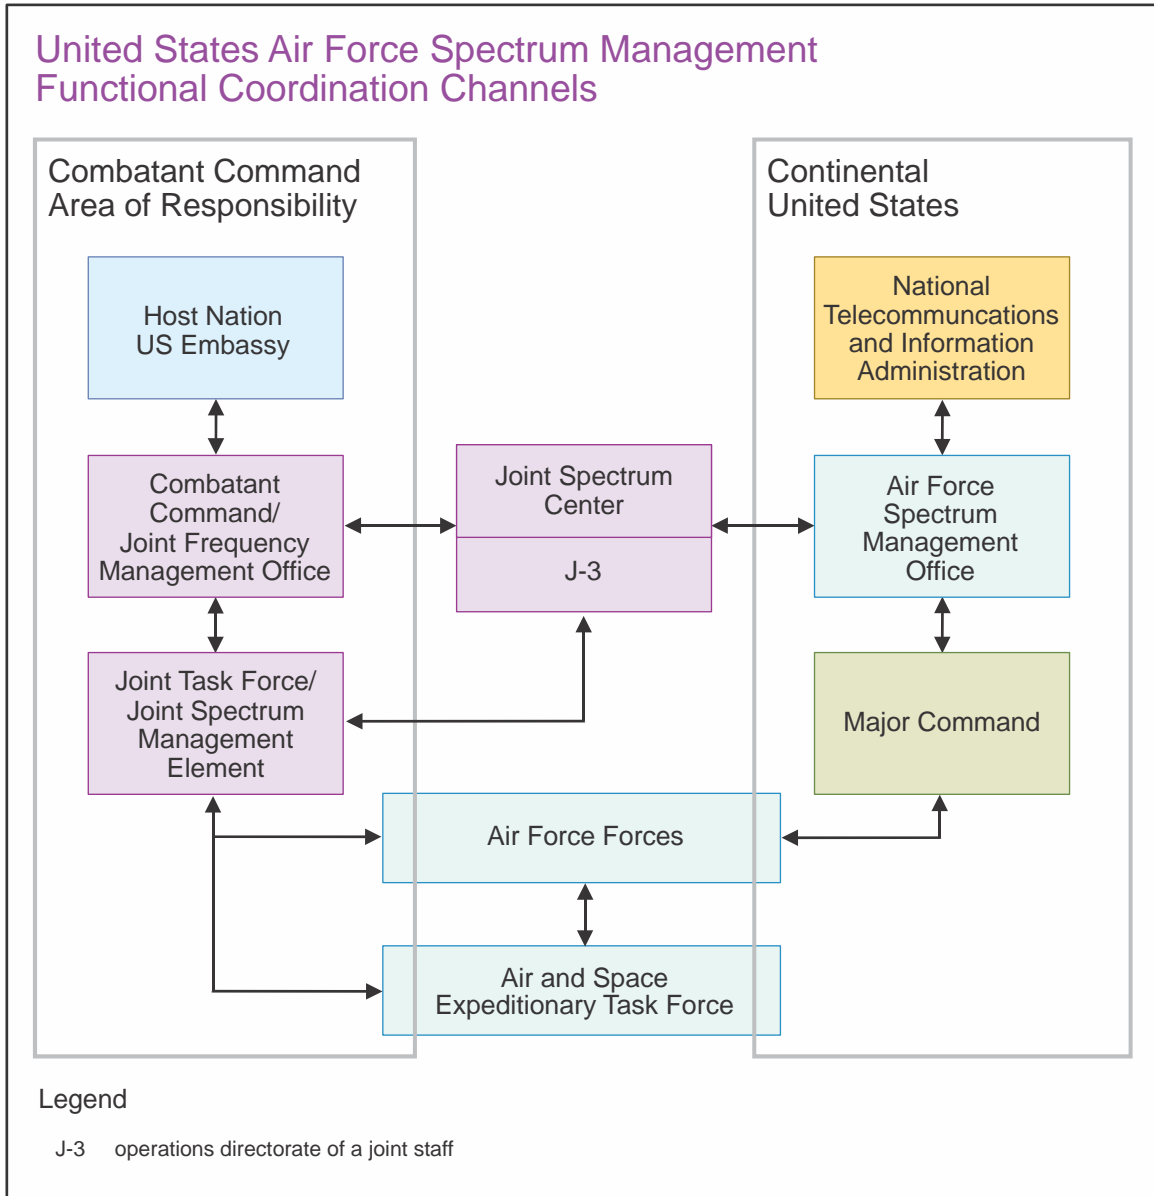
United States Air Force Spectrum Management Functional Coordination Channels

Combatant Command Area of Responsibility

Continental United States

Host Nation US Embassy

National Telecommuncations and Information Administration

Combatant Command/ Joint Frequency Management Office

Joint Spectrum Center

J-3

Air Force Spectrum Management Office

Joint Task Force/ Joint Spectrum Management Element

Major Command

Air Force Forces

Air and Space Expeditionary Task Force

Legend

J-3 operations directorate of a joint staff